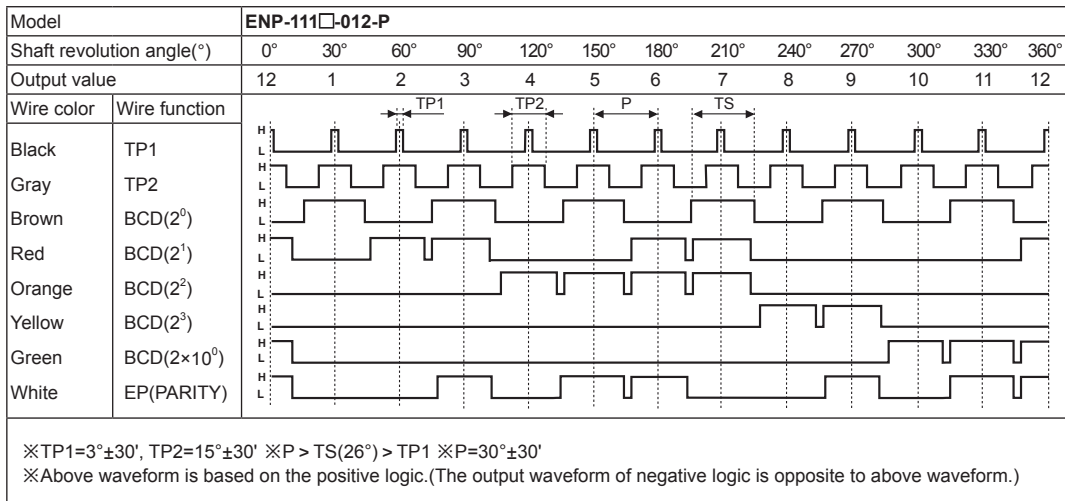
| Model | | ENP-111□-012-P | | | | | | | | | | | | |
|---|---|---|---|---|---|---|---|---|---|---|---|---|---|---|
| Shaft revolution angle(°) | | 0° | 30° | 60° | 90° | 120° | 150° | 180° | 210° | 240° | 270° | 300° | 330° | 360° |
| Output value | | 12 | 1 | 2 | 3 | 4 | 5 | 6 | 7 | 8 | 9 | 10 | 11 | 12 |
| Wire color | Wire function | | | | | | | | | | | | | |
| Black | TP1 | | | | | | | | | | | | | |
| Gray | TP2 | | | | | | | | | | | | | |
| Brown | BCD($2^0$) | | | | | | | | | | | | | |
| Red | BCD($2^1$) | | | | | | | | | | | | | |
| Orange | BCD($2^2$) | | | | | | | | | | | | | |
| Yellow | BCD($2^3$) | | | | | | | | | | | | | |
| Green | BCD($2×10^0$) | | | | | | | | | | | | | |
| White | EP(PARITY) | | | | | | | | | | | | | |

TP1 TP2 P TS

H L H L H L H L H L H L H L H L

※TP1=3°±30', TP2=15°±30' ※P > TS(26°) > TP1 ※P=30°±30'
※Above waveform is based on the positive logic.(The output waveform of negative logic is opposite to above waveform.)